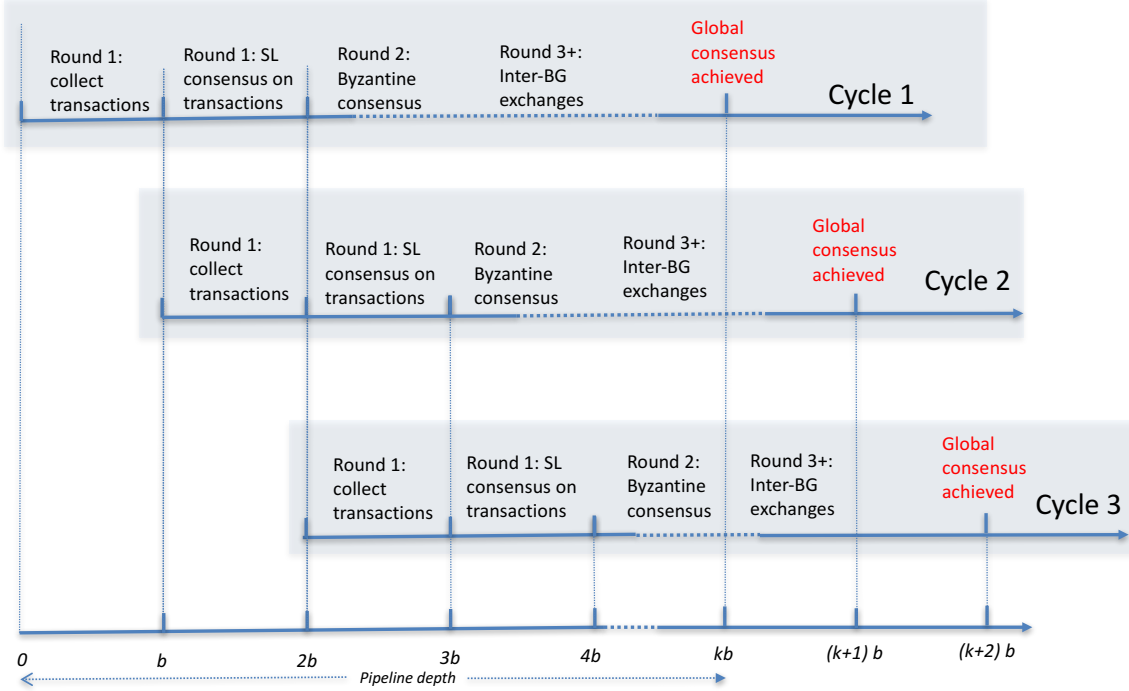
Round 1: collect transactions

Round 1: SL consensus on transactions

Round 2: Byzantine consensus

Round 3+: Inter-BG exchanges

Global consensus achieved

Cycle 1

Round 1: collect transactions

Round 1: SL consensus on transactions

Round 2: Byzantine consensus

Round 3+: Inter-BG exchanges

Global consensus achieved

Cycle 2

Round 1: collect transactions

Round 1: SL consensus on transactions

Round 2: Byzantine consensus

Round 3+: Inter-BG exchanges

Global consensus achieved

Cycle 3

0 b 2b 3b 4b kb (k+1) b (k+2) b

Pipeline depth